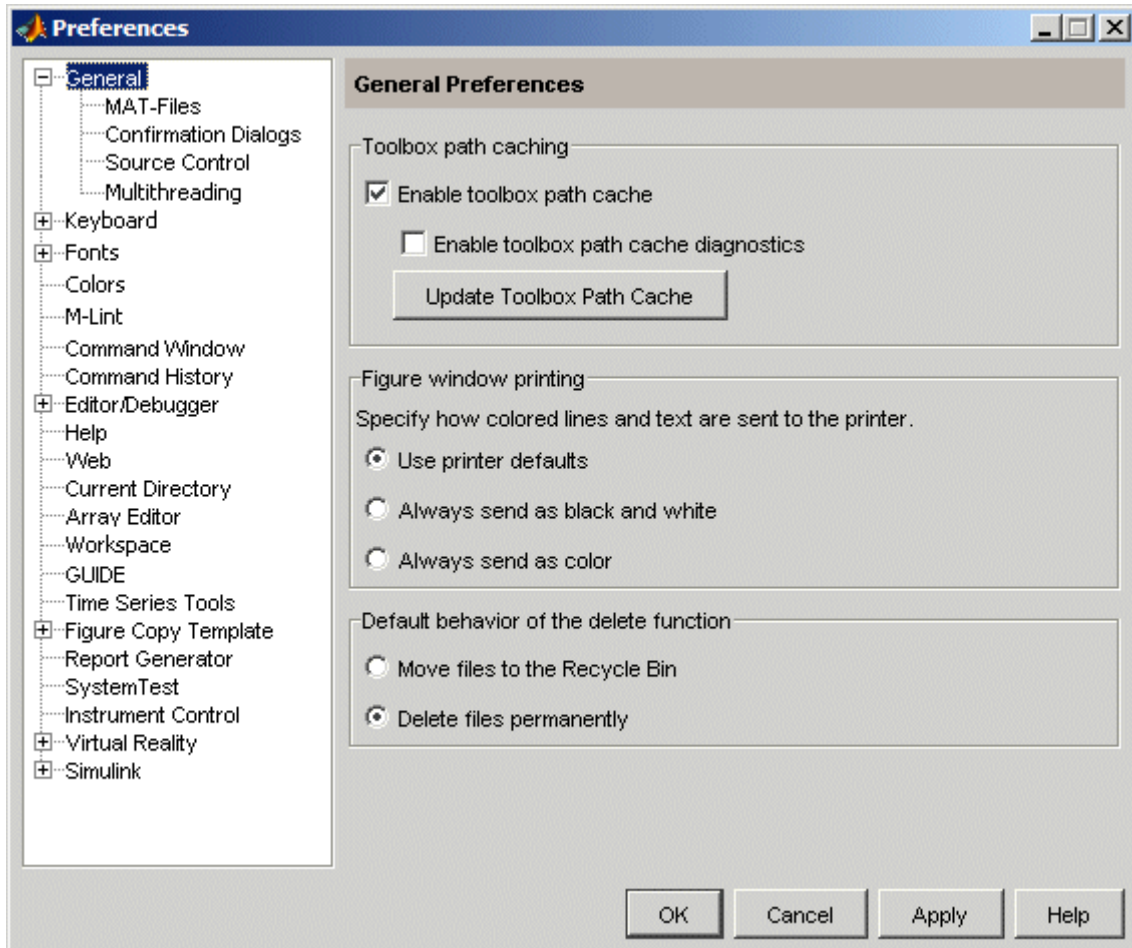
Preferences

General
MAT-Files
Confirmation Dialogs
Source Control
Multithreading
Keyboard
Fonts
Colors
M-Lint
Command Window
Command History
Editor/Debugger
Help
Web
Current Directory
Array Editor
Workspace
GUIDE
Time Series Tools
Figure Copy Template
Report Generator
SystemTest
Instrument Control
Virtual Reality
Simulink

General Preferences

Toolbox path caching
Enable toolbox path cache
Enable toolbox path cache diagnostics
Update Toolbox Path Cache

Figure window printing
Specify how colored lines and text are sent to the printer.
Use printer defaults
Always send as black and white
Always send as color

Default behavior of the delete function
Move files to the Recycle Bin
Delete files permanently

OK
Cancel
Apply
Help